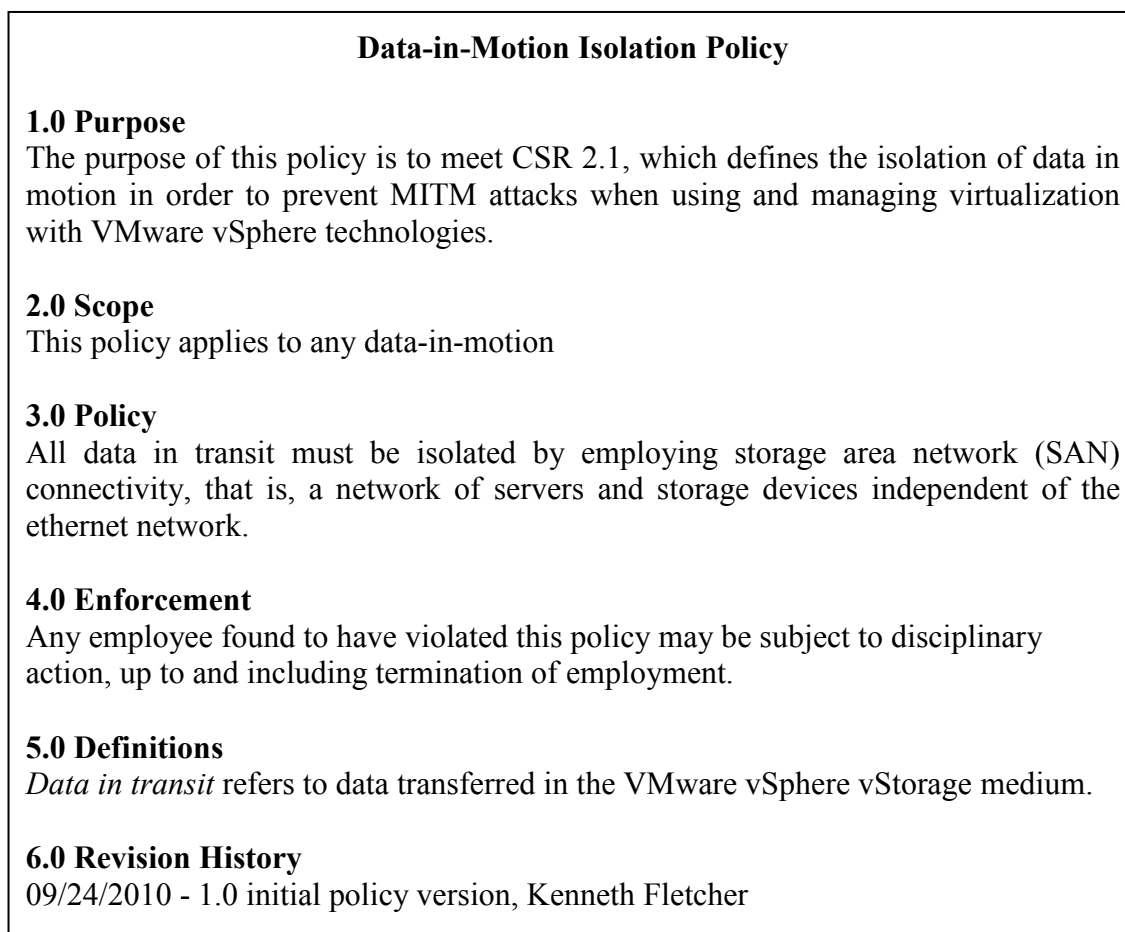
**Data-in-Motion Isolation Policy**

**1.0 Purpose**
The purpose of this policy is to meet CSR 2.1, which defines the isolation of data in motion in order to prevent MITM attacks when using and managing virtualization with VMware vSphere technologies.

**2.0 Scope**
This policy applies to any data-in-motion

**3.0 Policy**
All data in transit must be isolated by employing storage area network (SAN) connectivity, that is, a network of servers and storage devices independent of the ethernet network.

**4.0 Enforcement**
Any employee found to have violated this policy may be subject to disciplinary action, up to and including termination of employment.

**5.0 Definitions**
*Data in transit* refers to data transferred in the VMware vSphere vStorage medium.

**6.0 Revision History**
09/24/2010 - 1.0 initial policy version, Kenneth Fletcher